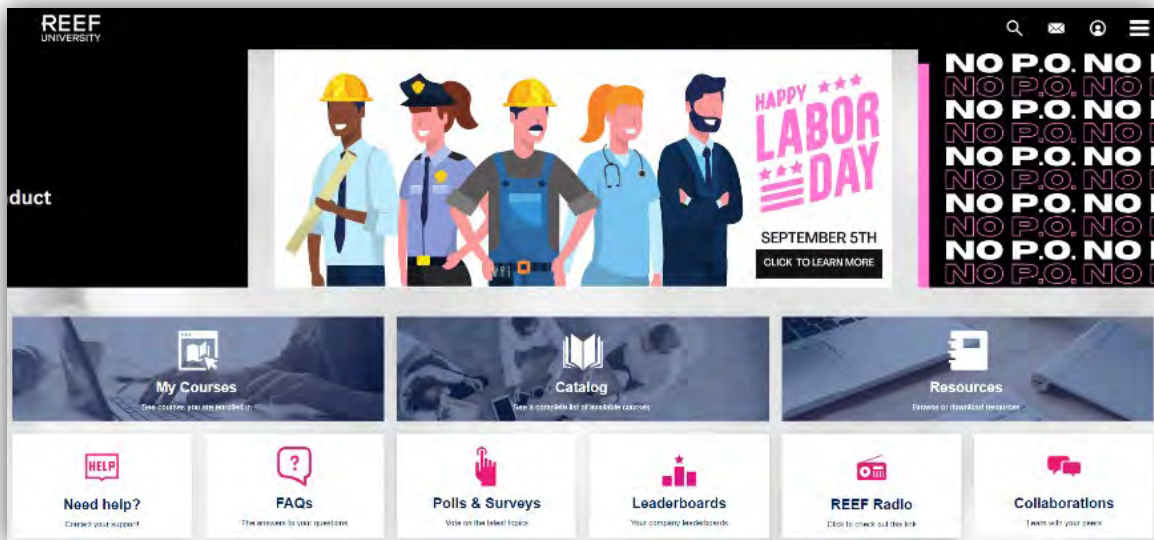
REEF UNIVERSITY

duct

HAPPY LABOR DAY

SEPTEMBER 5TH

CLICK TO LEARN MORE

NO P.O. NO
NO P.O. NO
NO P.O. NO
NO P.O. NO
NO P.O. NO
NO P.O. NO
NO P.O. NO
NO P.O. NO
NO P.O. NO

My Courses
See courses you are enrolled in

Catalog
See a complete list of available courses

Resources
Browse or download resources

HELP
Need help?
Contact your support

FAQs
The answers to your questions

Polls & Surveys
Vote on the latest topics

Leaderboards
Your company leaderboards

REEF Radio
Click to check out this link

Collaborations
Learn with your peers